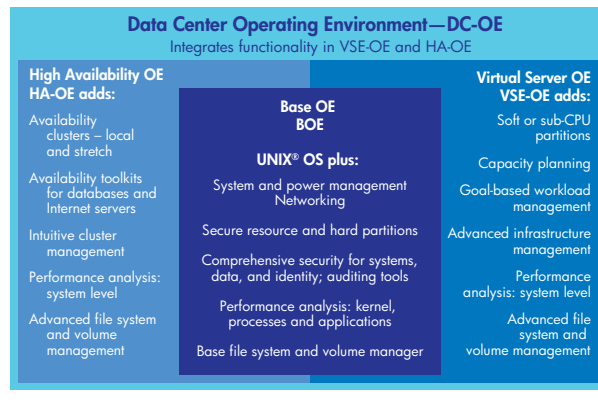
Data Center Operating Environment—DC-OE
Integrates functionality in VSE-OE and HA-OE

High Availability OE
HA-OE adds:

Availability clusters – local and stretch

Availability toolkits for databases and Internet servers

Intuitive cluster management

Performance analysis: system level

Advanced file system and volume management

Base OE
BOE

UNIX® OS plus:

System and power management
Networking

Secure resource and hard partitions

Comprehensive security for systems, data, and identity; auditing tools

Performance analysis: kernel, processes and applications

Base file system and volume manager

Virtual Server OE
VSE-OE adds:

Soft or sub-CPU partitions

Capacity planning

Goal-based workload management

Advanced infrastructure management

Performance analysis: system level

Advanced file system and volume management